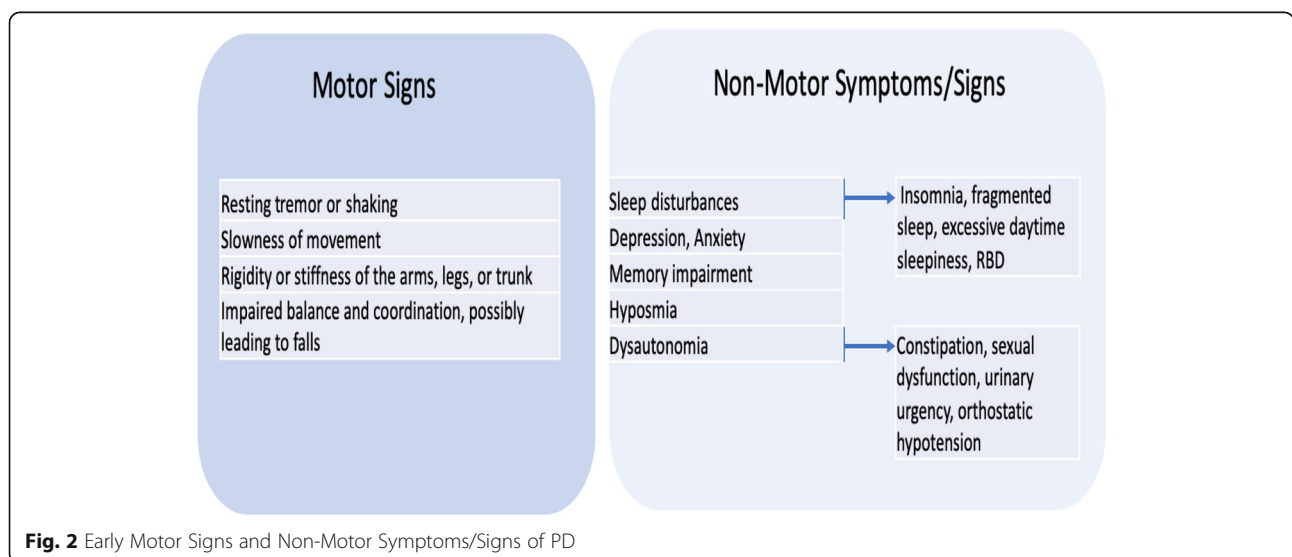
Motor Signs

Resting tremor or shaking
Slowness of movement
Rigidity or stiffness of the arms, legs, or trunk
Impaired balance and coordination, possibly leading to falls

Non-Motor Symptoms/Signs

Sleep disturbances
Depression, Anxiety
Memory impairment
Hyposmia
Dysautonomia

Insomnia, fragmented sleep, excessive daytime sleepiness, RBD

Constipation, sexual dysfunction, urinary urgency, orthostatic hypotension

**Fig. 2** Early Motor Signs and Non-Motor Symptoms/Signs of PD